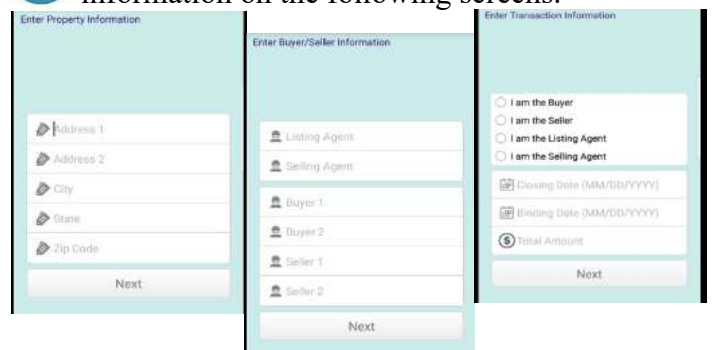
information on the following screens.

Enter Property Information

Address 1
Address 2
City
State
Zip Code
Next

Enter Buyer/Seller Information

Listing Agent
Selling Agent
Buyer 1
Buyer 2
Seller 1
Seller 2
Next

Enter Transaction Information

I am the Buyer
I am the Seller
I am the Listing Agent
I am the Selling Agent
Closing Date (MM/DD/YYYY)
Binding Date (MM/DD/YYYY)
Total Amount
Next